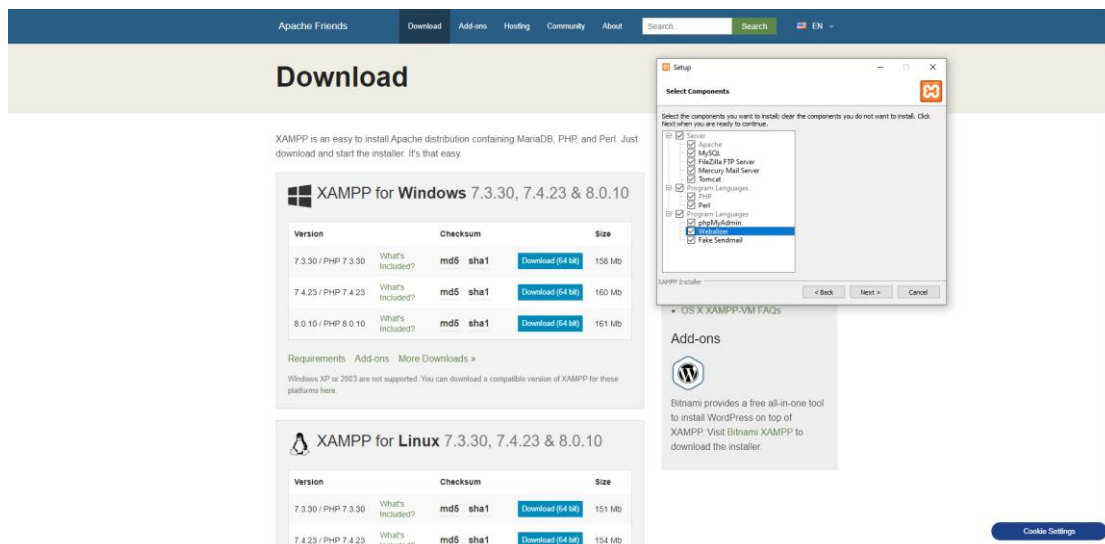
Apache Friends Download Add-ons Hosting Community About Search.. Search EN

Download

XAMPP is an easy to install Apache distribution containing MariaDB, PHP, and Perl. Just download and start the installer. It's that easy.

XAMPP for Windows 7.3.30, 7.4.23 & 8.0.10

| Version | | Checksum | | Size |
|---|---|---|---|---|
| 7.3.30 / PHP 7.3.30 | What's Included? | md5 sha1 | Download (64 bit) | 158 Mb |
| 7.4.23 / PHP 7.4.23 | What's Included? | md5 sha1 | Download (64 bit) | 160 Mb |
| 8.0.10 / PHP 8.0.10 | What's Included? | md5 sha1 | Download (64 bit) | 161 Mb |

Requirements Add-ons More Downloads »

Windows XP or 2003 are not supported. You can download a compatible version of XAMPP for these platforms here.

XAMPP for Linux 7.3.30, 7.4.23 & 8.0.10

| Version | | Checksum | | Size |
|---|---|---|---|---|
| 7.3.30 / PHP 7.3.30 | What's Included? | md5 sha1 | Download (64 bit) | 151 Mb |
| 7.4.23 / PHP 7.4.23 | What's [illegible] | md5 sha1 | Download (64 bit) | 154 Mb |

Setup

Select Components

Select the components you want to install; clear the components you do not want to install. Click Next when you are ready to continue.

Server
Apache
MySQL
FileZilla FTP Server
Mercury Mail Server
Tomcat
Program Languages
PHP
Perl
Program Languages
phpMyAdmin
Webalizer
Fake Sendmail

XAMPP Installer

< Back Next > Cancel

• OS X XAMPP-VM FAQs

Add-ons

Bitnami provides a free all-in-one tool to install WordPress on top of XAMPP. Visit Bitnami XAMPP to download the installer.

Cookie Settings